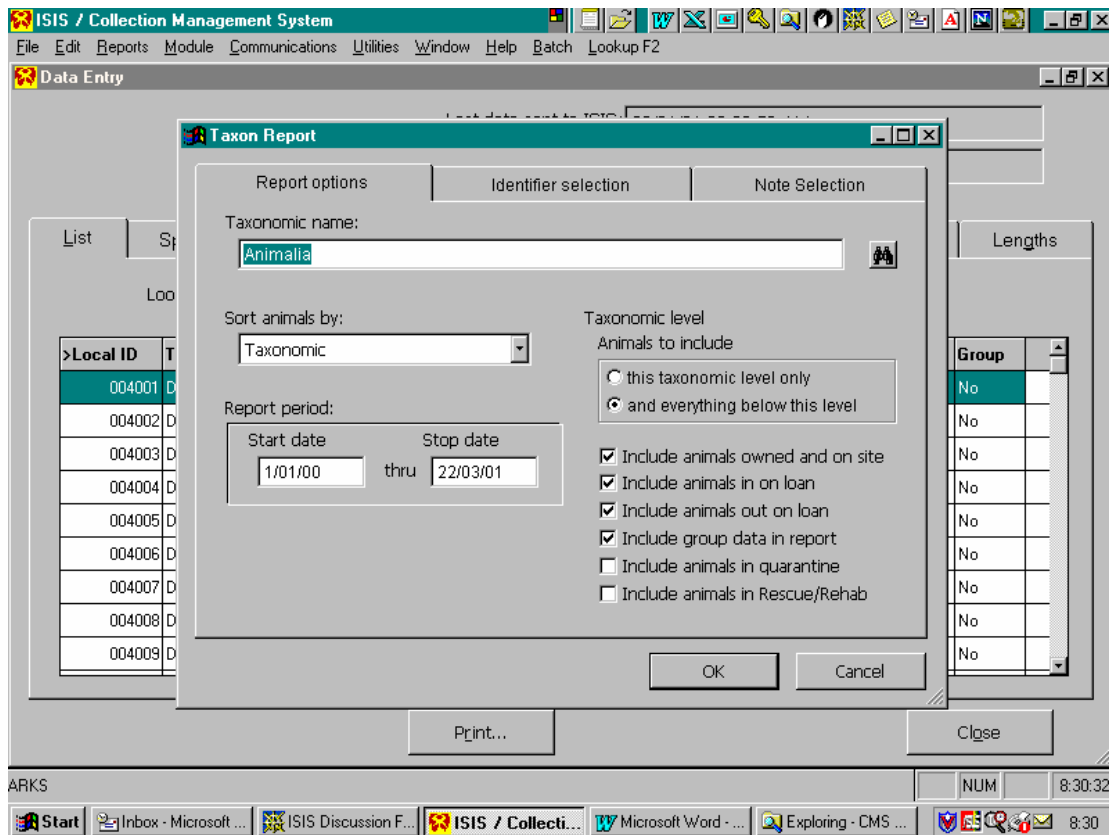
ISIS / Collection Management System

File Edit Reports Module Communications Utilities Window Help Batch Lookup F2

Data Entry

Last date sent to ISIS: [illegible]

Taxon Report

Report options | Identifier selection | Note Selection

Taxonomic name:

Animalia

Sort animals by:

Taxonomic

Report period:

Start date
1/01/00
thru
Stop date
22/03/01

Taxonomic level
Animals to include
this taxonomic level only
and everything below this level

Include animals owned and on site
Include animals in on loan
Include animals out on loan
Include group data in report
Include animals in quarantine
Include animals in Rescue/Rehab

OK
Cancel

List
Sp
Lengths
Loo

| >Local ID | T | Group |
|---|---|---|
| 004001 | D | No |
| 004002 | D | No |
| 004003 | D | No |
| 004004 | D | No |
| 004005 | D | No |
| 004006 | D | No |
| 004007 | D | No |
| 004008 | D | No |
| 004009 | D | No |

Print...
Close

ARKS
NUM
8:30:32

Start
Inbox - Microsoft ...
ISIS Discussion F...
ISIS / Collecti...
Microsoft Word - ...
Exploring - CMS ...
8:30